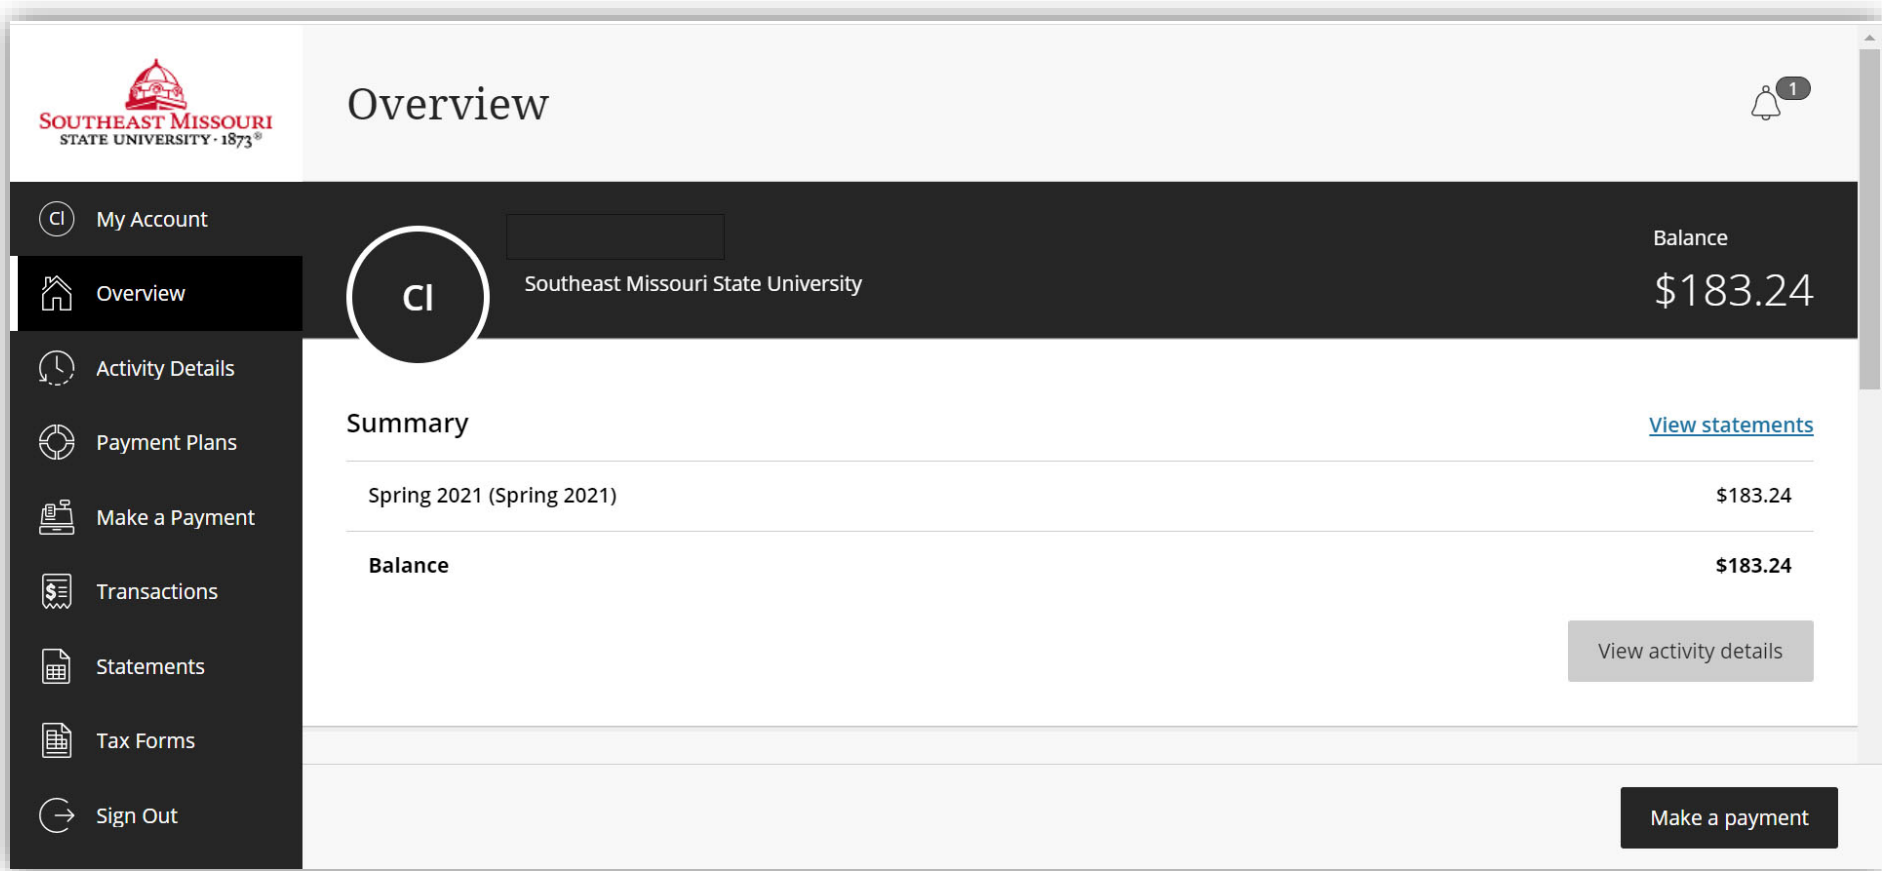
SOUTHEAST MISSOURI
STATE UNIVERSITY · 1873®

Overview

1

CI My Account

Overview

Activity Details

Payment Plans

Make a Payment

Transactions

Statements

Tax Forms

Sign Out

CI

Southeast Missouri State University

Balance
$183.24

Summary

View statements

| | |
|---|---|
| Spring 2021 (Spring 2021) | $183.24 |
| **Balance** | **$183.24** |

View activity details

Make a payment